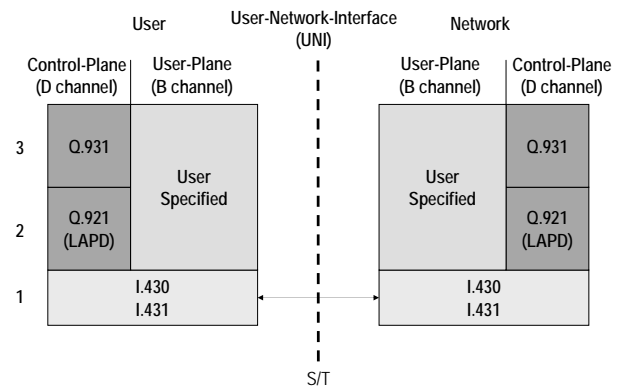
User

User-Network-Interface (UNI)

Network

Control-Plane (D channel)

User-Plane (B channel)

User-Plane (B channel)

Control-Plane (D channel)

3

Q.931

User Specified

User Specified

Q.931

2

Q.921 (LAPD)

Q.921 (LAPD)

1

I.430
I.431

I.430
I.431

S/T